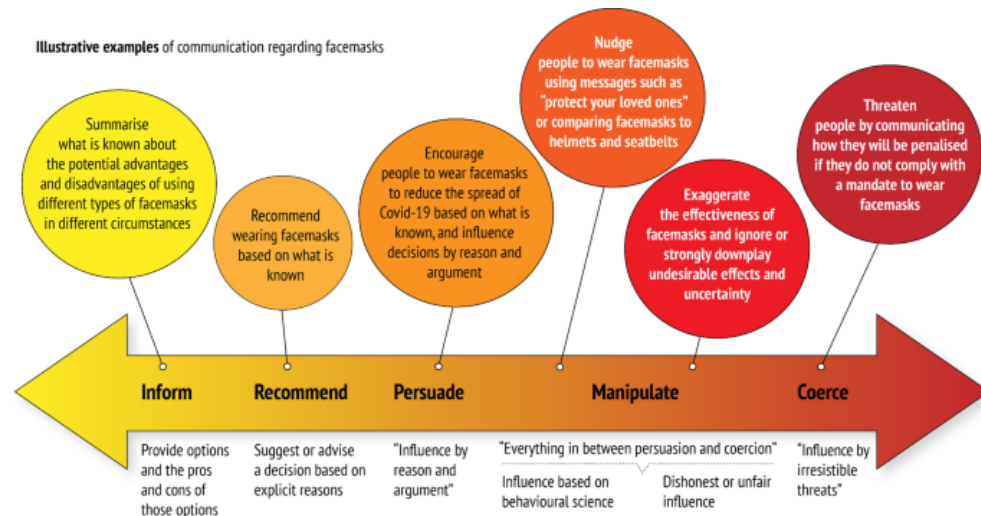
**Illustrative examples** of communication regarding facemasks

**Summarise** what is known about the potential advantages and disadvantages of using different types of facemasks in different circumstances

**Recommend** wearing facemasks based on what is known

**Encourage** people to wear facemasks to reduce the spread of Covid-19 based on what is known, and influence decisions by reason and argument

**Nudge** people to wear facemasks using messages such as "protect your loved ones" or comparing facemasks to helmets and seatbelts

**Exaggerate** the effectiveness of facemasks and ignore or strongly downplay undesirable effects and uncertainty

**Threaten** people by communicating how they will be penalised if they do not comply with a mandate to wear facemasks

**Inform** **Recommend** **Persuade** **Manipulate** **Coerce**

Provide options and the pros and cons of those options

Suggest or advise a decision based on explicit reasons

"Influence by reason and argument"

"Everything in between persuasion and coercion"

Influence based on behavioural science

Dishonest or unfair influence

"Influence by irresistible threats"